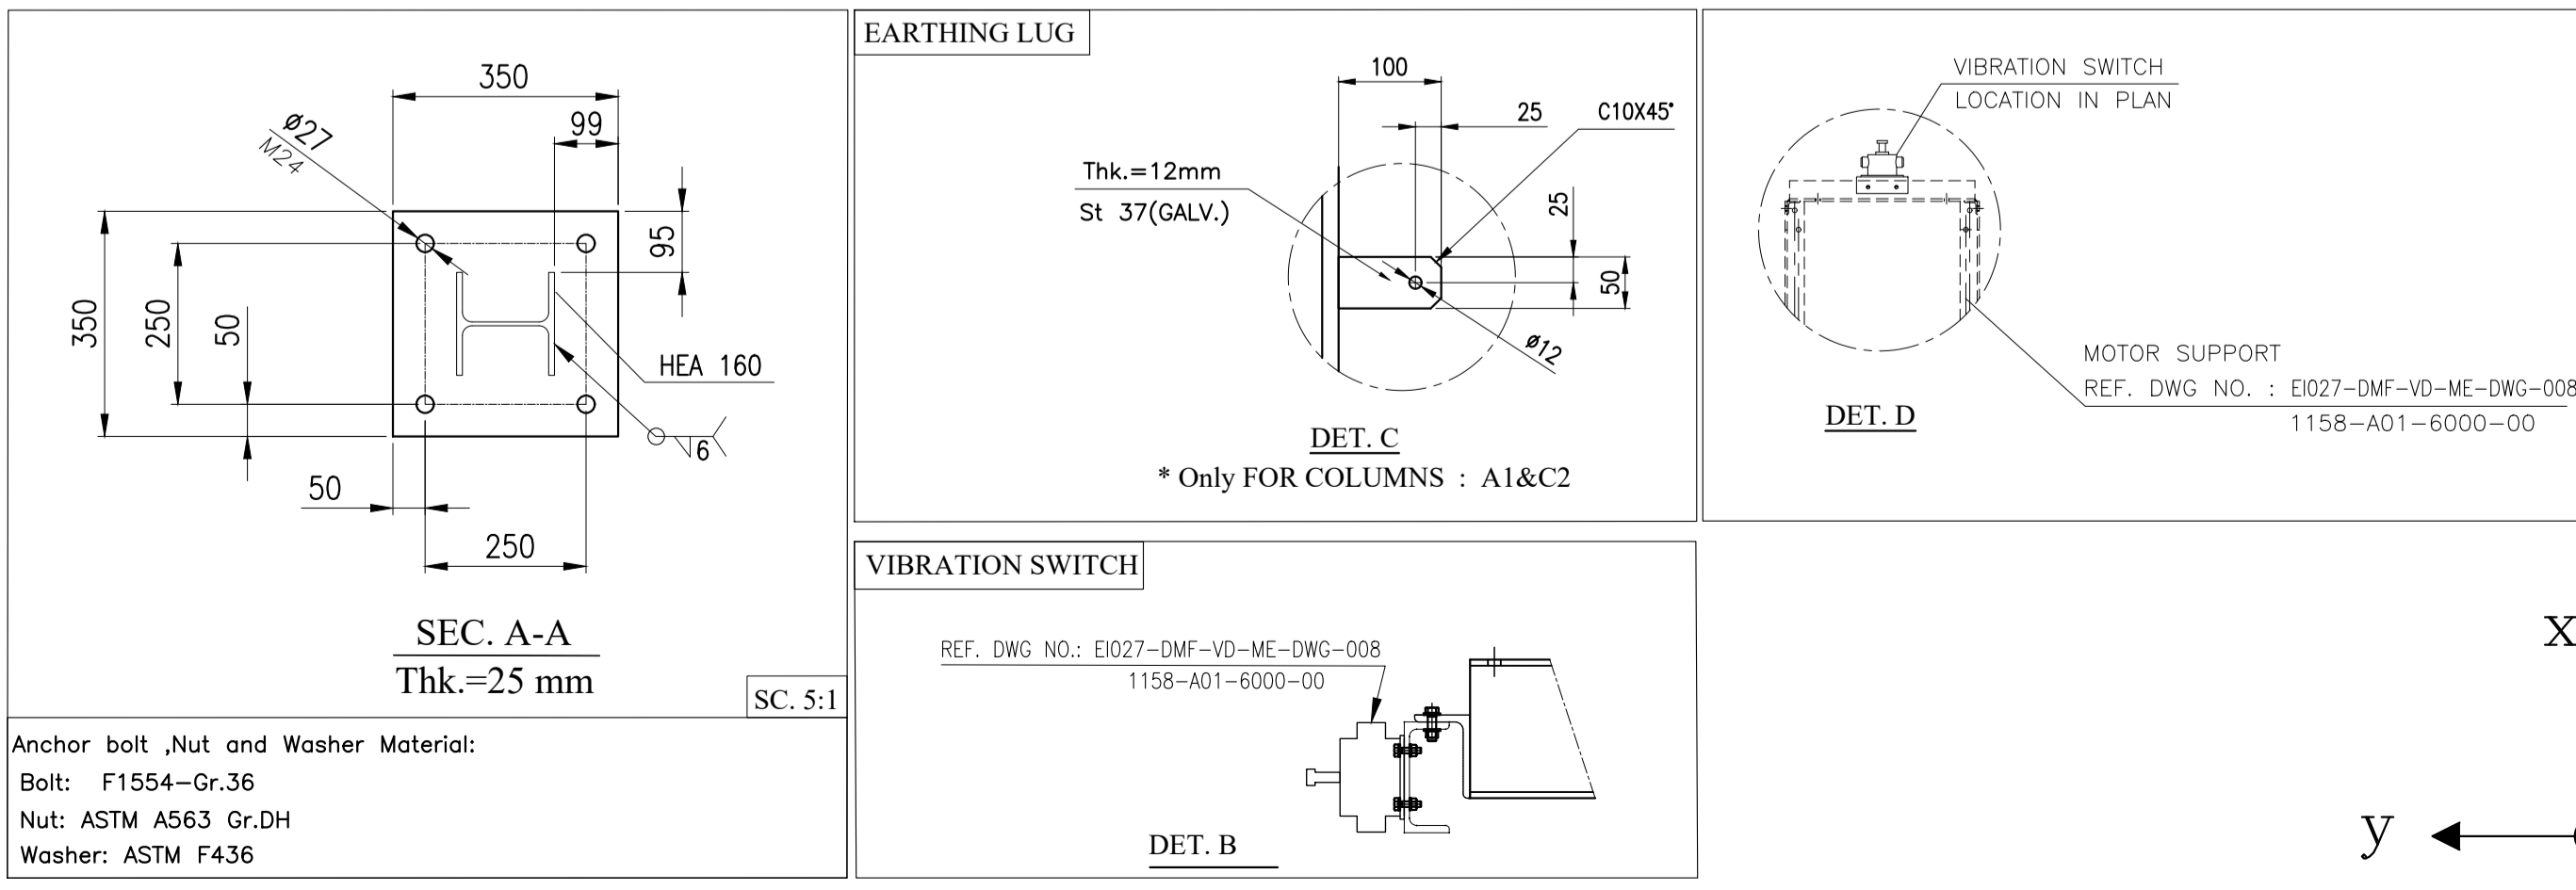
350
99
Ø27
M24
95
350
250
50
HEA 160
6
50
250
SEC. A-A
Thk.=25 mm
SC. 5:1

Anchor bolt ,Nut and Washer Material:
Bolt: F1554–Gr.36
Nut: ASTM A563 Gr.DH
Washer: ASTM F436

EARTHING LUG
100
25
C10X45°
Thk.=12mm
St 37(GALV.)
25
50
Ø12
DET. C
* Only FOR COLUMNS : A1&C2

VIBRATION SWITCH
LOCATION IN PLAN
MOTOR SUPPORT
REF. DWG NO. : EI027–DMF–VD–ME–DWG–008
1158–A01–6000–00
DET. D

VIBRATION SWITCH
REF. DWG NO.: EI027–DMF–VD–ME–DWG–008
1158–A01–6000–00
DET. B

X
y